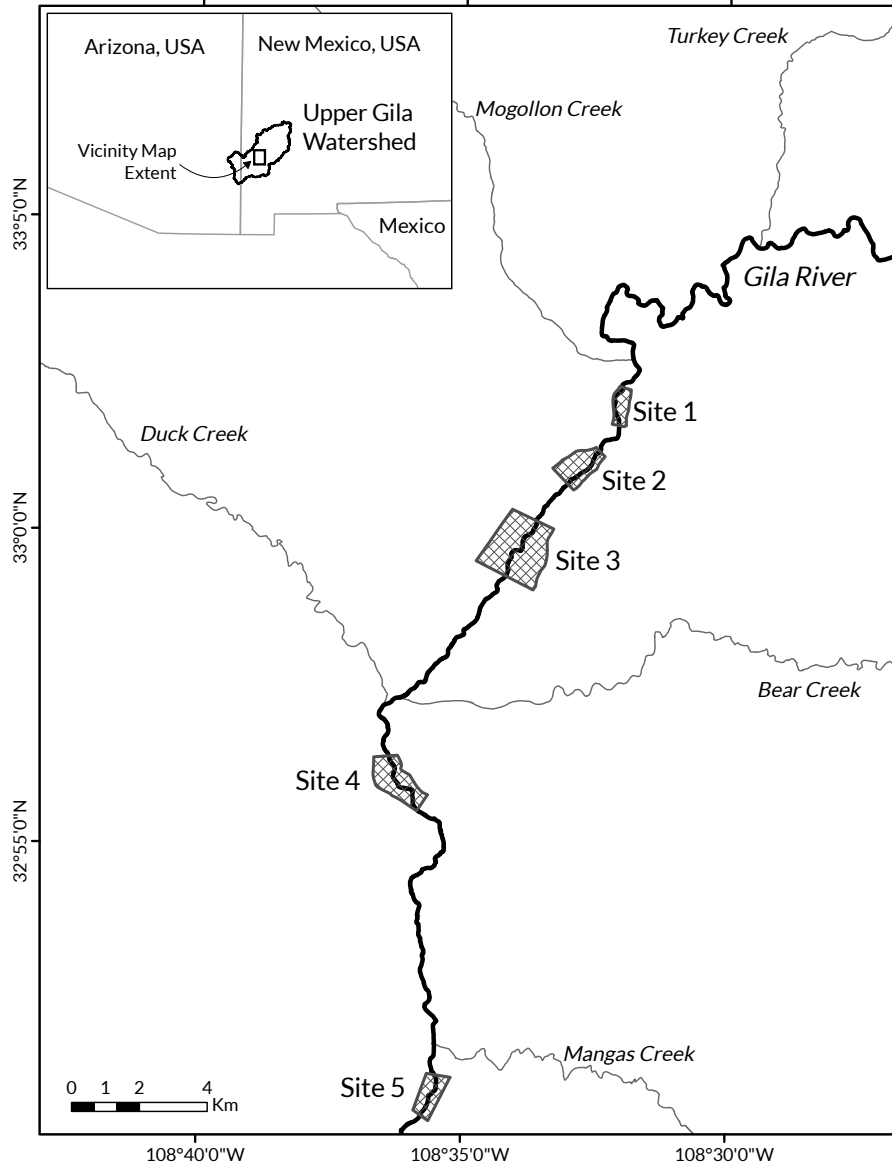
Arizona, USA

New Mexico, USA

Upper Gila Watershed

Vicinity Map Extent

Mexico

Turkey Creek

Mogollon Creek

Gila River

33°5'0"N

Site 1

Duck Creek

Site 2

33°0'0"N

Site 3

Bear Creek

Site 4

32°55'0"N

Mangas Creek

Site 5

0 1 2 4 Km

108°40'0"W

108°35'0"W

108°30'0"W